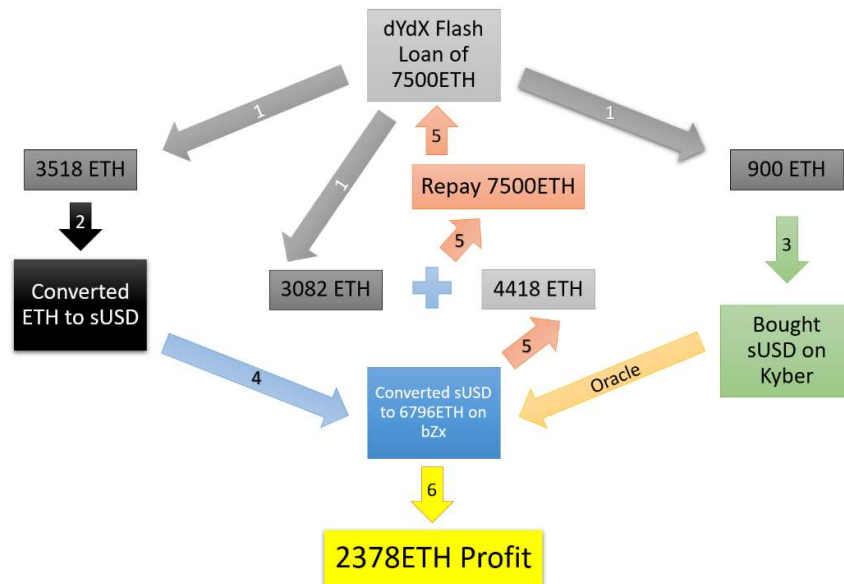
dYdX Flash Loan of 7500ETH

1

1

1

3518 ETH

900 ETH

5

Repay 7500ETH

2

5

3

Converted ETH to sUSD

3082 ETH

4418 ETH

Bought sUSD on Kyber

5

4

Oracle

Converted sUSD to 6796ETH on bZx

6

2378ETH Profit